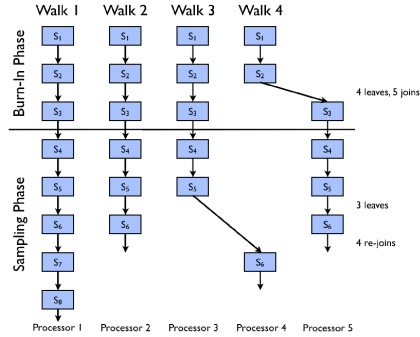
Walk 1 Walk 2 Walk 3 Walk 4

Burn-In Phase

$S_1$ $S_1$ $S_1$ $S_1$

$S_2$ $S_2$ $S_2$ $S_2$

$S_3$ $S_3$ $S_3$ $S_3$

4 leaves, 5 joins

Sampling Phase

$S_4$ $S_4$ $S_4$ $S_4$

$S_5$ $S_5$ $S_5$ $S_5$

3 leaves

$S_6$ $S_6$ $S_6$ $S_6$

4 re-joins

$S_7$

$S_8$

Processor 1 Processor 2 Processor 3 Processor 4 Processor 5